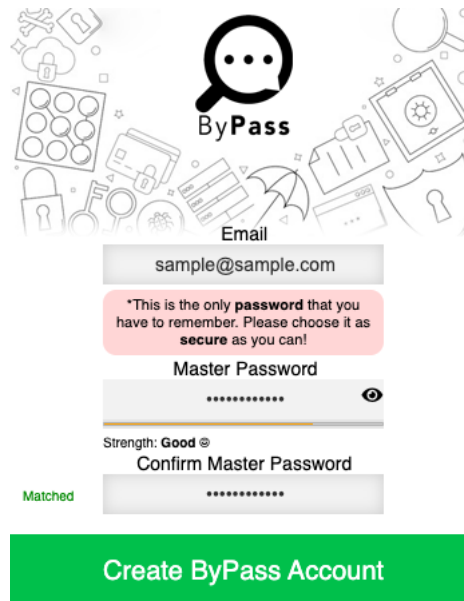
ByPass

Email

sample@sample.com

*This is the only password that you have to remember. Please choose it as secure as you can!

Master Password

•••••••••••••

Strength: Good ☺

Confirm Master Password

Matched

•••••••••••••

Create ByPass Account